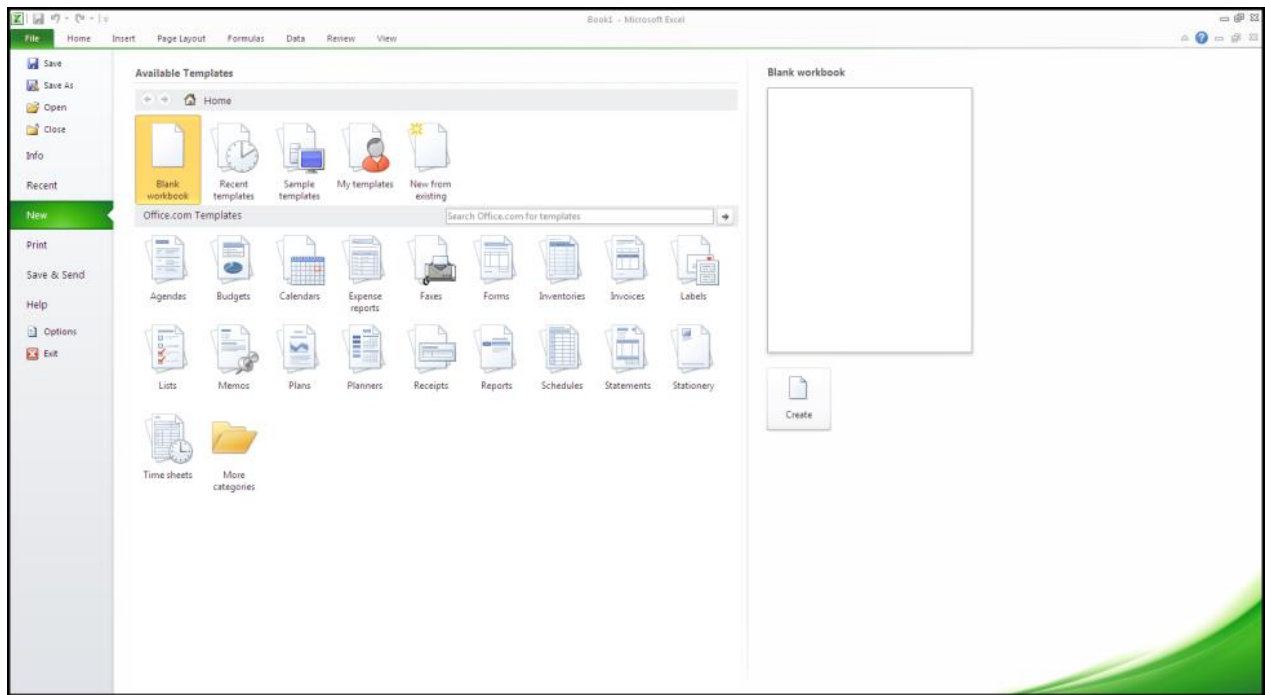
Book1 - Microsoft Excel

File Home Insert Page Layout Formulas Data Review View

Save
Save As
Open
Close
Info
Recent
New
Print
Save & Send
Help
Options
Exit

Available Templates

Home

Blank workbook
Recent templates
Sample templates
My templates
New from existing

Office.com Templates

Search Office.com for templates

Agendas
Budgets
Calendars
Expense reports
Faxes
Forms
Inventories
Invoices
Labels
Lists
Memos
Plans
Planners
Receipts
Reports
Schedules
Statements
Stationery
Time sheets
More categories

Blank workbook

Create